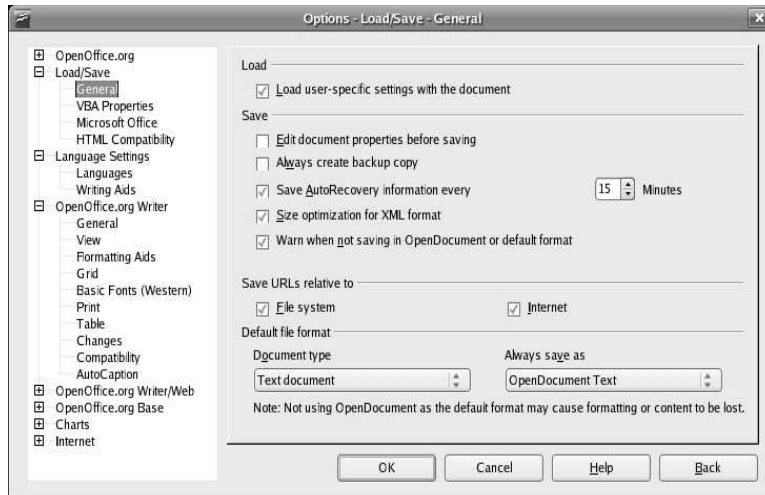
Options - Load/Save - General

OpenOffice.org
Load/Save
General
VBA Properties
Microsoft Office
HTML Compatibility
Language Settings
Languages
Writing Aids
OpenOffice.org Writer
General
View
Formatting Aids
Grid
Basic Fonts (Western)
Print
Table
Changes
Compatibilty
AutoCaption
OpenOffice.org Writer/Web
OpenOffice.org Base
Charts
Internet

Load

Load user-specific settings with the document

Save

Edit document properties before saving

Always create backup copy

Save AutoRecovery information every 15 Minutes

Size optimization for XML format

Warn when not saving in OpenDocument or default format

Save URLs relative to

File system

Internet

Default file format

Document type

Text document

Always save as

OpenDocument Text

Note: Not using OpenDocument as the default format may cause formatting or content to be lost.

OK

Cancel

Help

Back